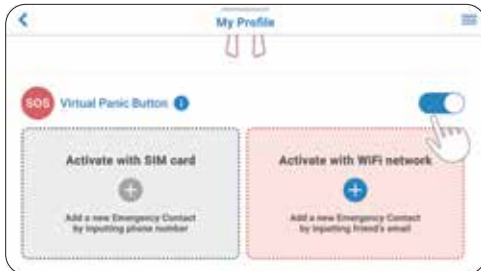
My Profile

SOS Virtual Panic Button

Activate with SIM card

Add a new Emergency Contact by inputting phone number

Activate with WiFi network

Add a new Emergency Contact by inputting friend's email